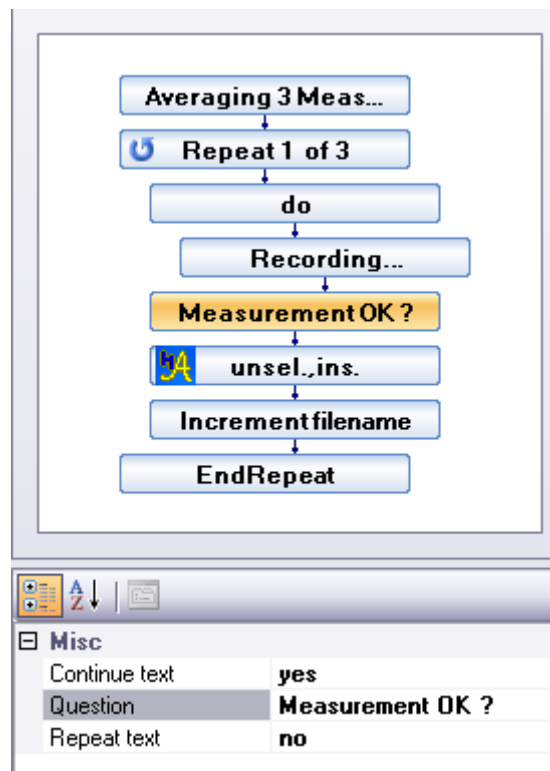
Averaging 3 Meas...

Repeat 1 of 3

do

Recording...

Measurement OK ?

unsel.,ins.

Increment filename

EndRepeat

Misc

| | |
|---|---|
| Continue text | yes |
| Question | Measurement OK ? |
| Repeat text | no |